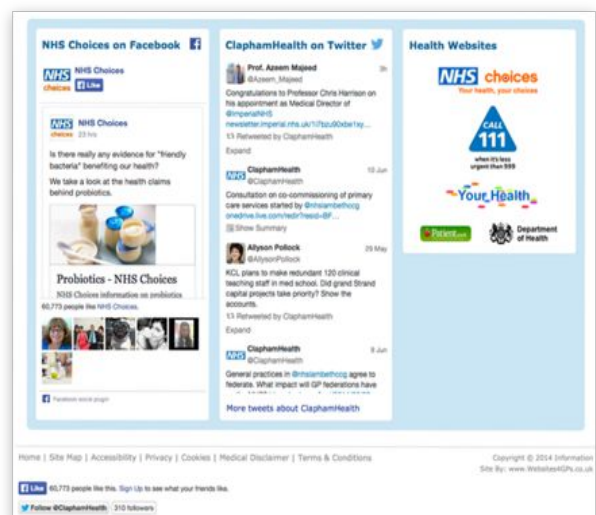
NHS Choices on Facebook

NHS choices NHS Choices
Like

NHS choices NHS Choices
23 hrs

Is there really any evidence for "friendly bacteria" benefiting our health?

We take a look at the health claims behind probiotics.

Probiotics - NHS Choices
NHS Choices information on probiotics

60,773 people like NHS Choices.

Facebook social plugin

ClaphamHealth on Twitter

Prof. Azeem Majeed
@Azeem_Majeed
3h
Congratulations to Professor Chris Harrison on his appointment as Medical Director of @ImperialNHS newsletter.imperial.nhs.uk/1/7bzu90xbe1ey...
Retweeted by ClaphamHealth
Expand

ClaphamHealth
@ClaphamHealth
10 Jun
Consultation on co-commissioning of primary care services started by @nhslambethccg onedrive.live.com/redir?resid=BF...
Show Summary

Allyson Pollock
@AllysonPollock
29 May
KCL plans to make redundant 120 clinical teaching staff in med school. Did grand Strand capital projects take priority? Show the accounts.
Retweeted by ClaphamHealth
Expand

ClaphamHealth
@ClaphamHealth
9 Jun
General practices in @nhslambethccg agree to federate. What impact will GP federations have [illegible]

More tweets about ClaphamHealth

Health Websites

NHS choices
Your health, your choices

CALL 111
when it's less urgent than 999

Your Health

Patient.co.uk

Department of Health

Home | Site Map | Accessibility | Privacy | Cookies | Medical Disclaimer | Terms & Conditions

Copyright © 2014 Information
Site By: www.Websites4GPs.co.uk

Like 60,773 people like this. Sign Up to see what your friends like.

Follow @ClaphamHealth 310 followers